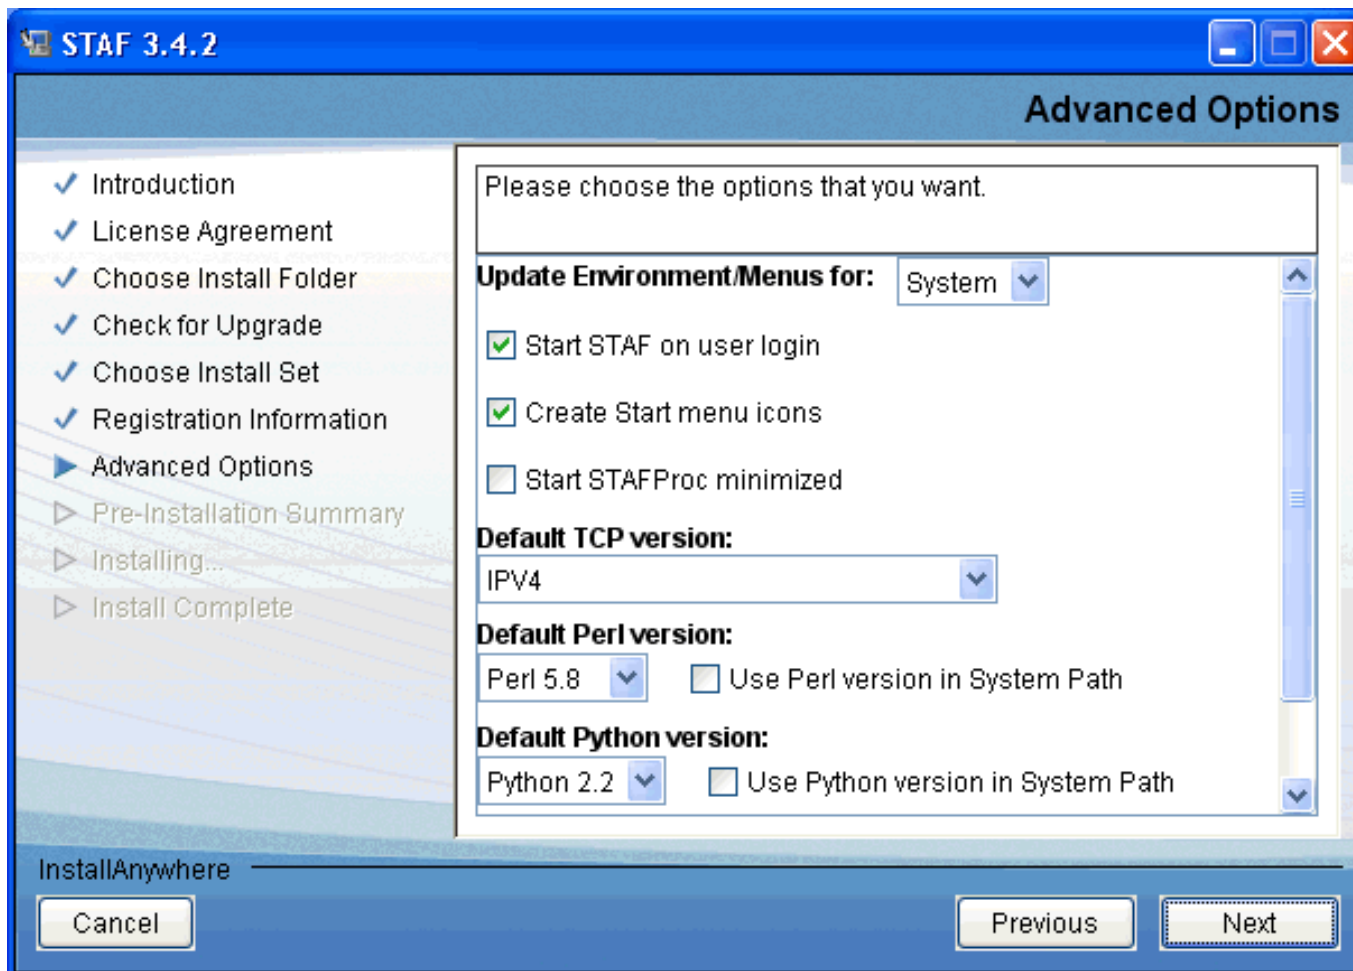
STAF 3.4.2

Advanced Options

Introduction
License Agreement
Choose Install Folder
Check for Upgrade
Choose Install Set
Registration Information
Advanced Options
Pre-Installation Summary
Installing...
Install Complete

Please choose the options that you want.

Update Environment/Menus for: System

Start STAF on user login

Create Start menu icons

Start STAFProc minimized

Default TCP version:

IPV4

Default Perl version:

Perl 5.8

Use Perl version in System Path

Default Python version:

Python 2.2

Use Python version in System Path

InstallAnywhere

Cancel

Previous

Next